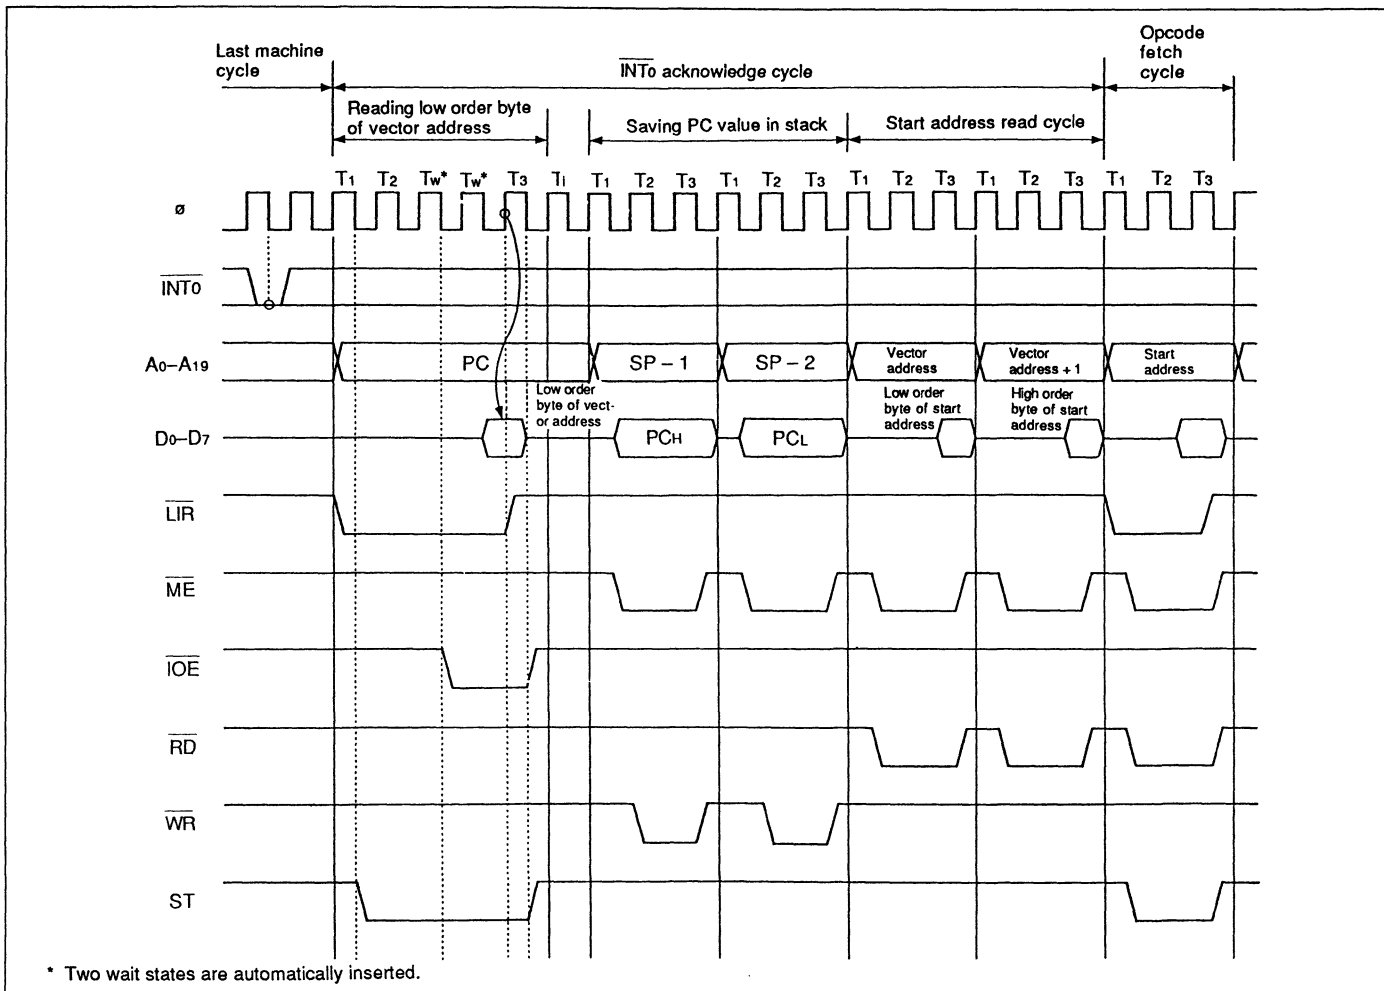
Last machine cycle

$\overline{INT_0}$ acknowledge cycle

Opcode fetch cycle

Reading low order byte of vector address

Saving PC value in stack

Start address read cycle

$T_1$ $T_2$ $T_W$* $T_W$* $T_3$ $T_I$ $T_1$ $T_2$ $T_3$ $T_1$ $T_2$ $T_3$ $T_1$ $T_2$ $T_3$ $T_1$ $T_2$ $T_3$ $T_1$ $T_2$ $T_3$

ø

$\overline{INT_0}$

$A_0$–$A_{19}$

PC

SP – 1

SP – 2

Vector address

Vector address + 1

Start address

Low order byte of vector address

Low order byte of start address

High order byte of start address

$D_0$–$D_7$

$PC_H$

$PC_L$

$\overline{LIR}$

$\overline{ME}$

$\overline{IOE}$

$\overline{RD}$

$\overline{WR}$

ST

* Two wait states are automatically inserted.